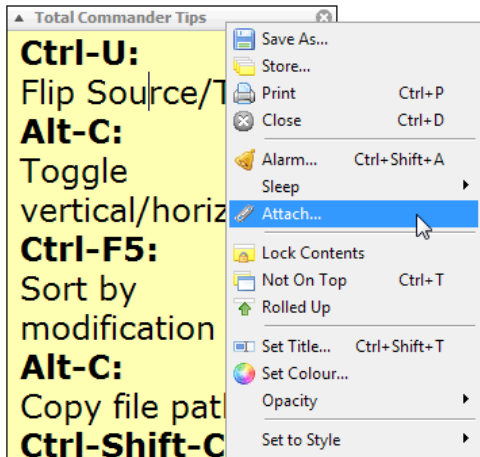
Total Commander Tips

Ctrl-U:
Flip Source/T

Alt-C:
Toggle vertical/horiz

Ctrl-F5:
Sort by modification

Alt-C:
Copy file path

Ctrl-Shift-C

Save As...
Store...
Print Ctrl+P
Close Ctrl+D
Alarm... Ctrl+Shift+A
Sleep
Attach...
Lock Contents
Not On Top Ctrl+T
Rolled Up
Set Title... Ctrl+Shift+T
Set Colour...
Opacity
Set to Style